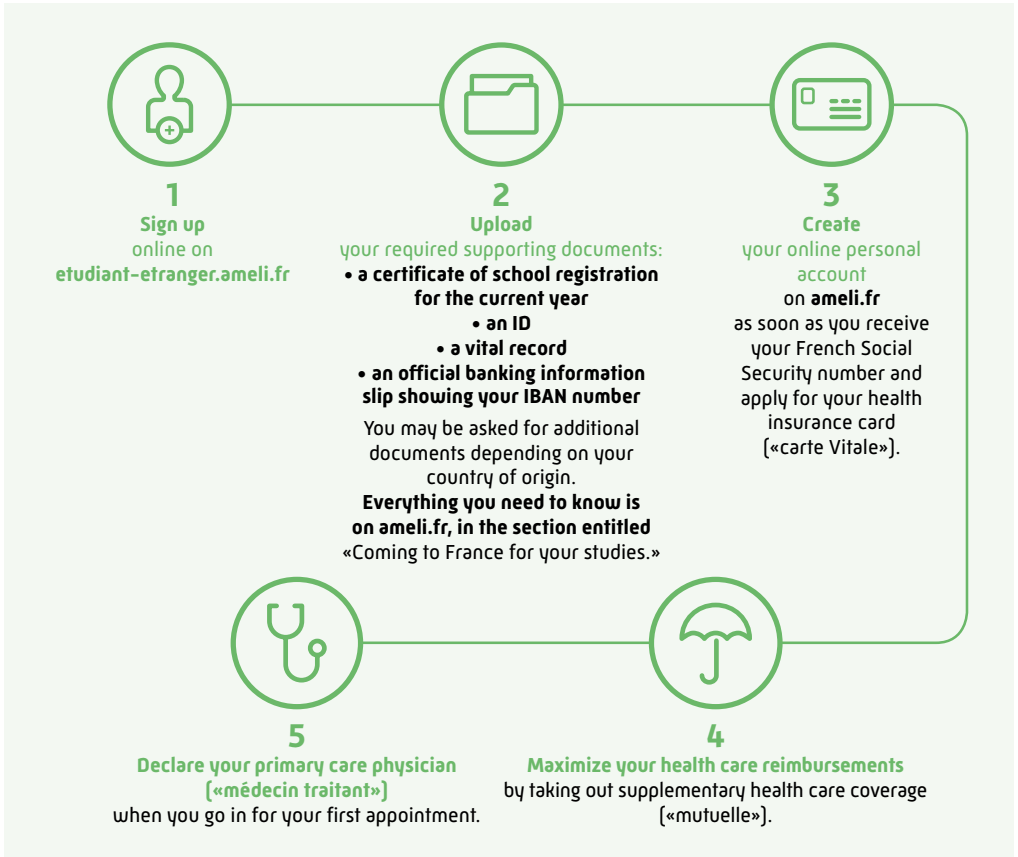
1
Sign up
online on
etudiant-etranger.ameli.fr

2
Upload
your required supporting documents:
• a certificate of school registration for the current year
• an ID
• a vital record
• an official banking information slip showing your IBAN number
You may be asked for additional documents depending on your country of origin.
Everything you need to know is on ameli.fr, in the section entitled «Coming to France for your studies.»

3
Create
your online personal account
on ameli.fr
as soon as you receive your French Social Security number and apply for your health insurance card («carte Vitale»).

5
Declare your primary care physician («médecin traitant»)
when you go in for your first appointment.

4
Maximize your health care reimbursements
by taking out supplementary health care coverage («mutuelle»).